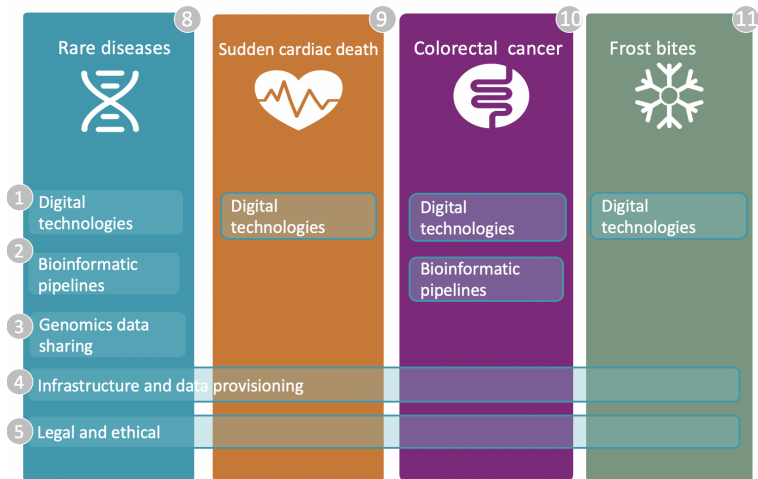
8
Rare diseases

9
Sudden cardiac death

10
Colorectal cancer

11
Frost bites

1 Digital technologies

2 Bioinformatic pipelines

3 Genomics data sharing

Digital technologies

Digital technologies

Bioinformatic pipelines

Digital technologies

4 Infrastructure and data provisioning

5 Legal and ethical